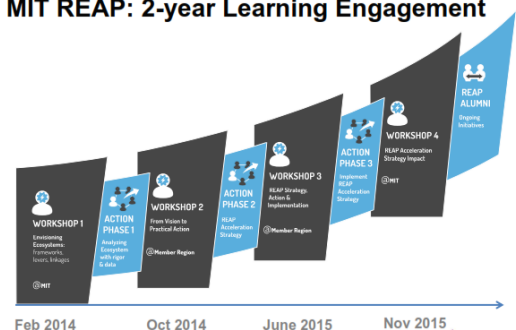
MIT REAP: 2-year Learning Engagement

WORKSHOP 1
Envisioning Ecosystems: frameworks, levers, linkages
@MIT

ACTION PHASE 1
Analysing Ecosystem with rigor & data

WORKSHOP 2
From Vision to Practical Action
@Member Region

ACTION PHASE 2
REAP Acceleration Strategy

WORKSHOP 3
REAP Strategy, Action & Implementation
@Member Region

ACTION PHASE 3
Implement REAP Acceleration Strategy

WORKSHOP 4
REAP Acceleration Strategy Impact
@MIT

REAP ALUMNI
Ongoing Initiatives

Feb 2014
Oct 2014
June 2015
Nov 2015